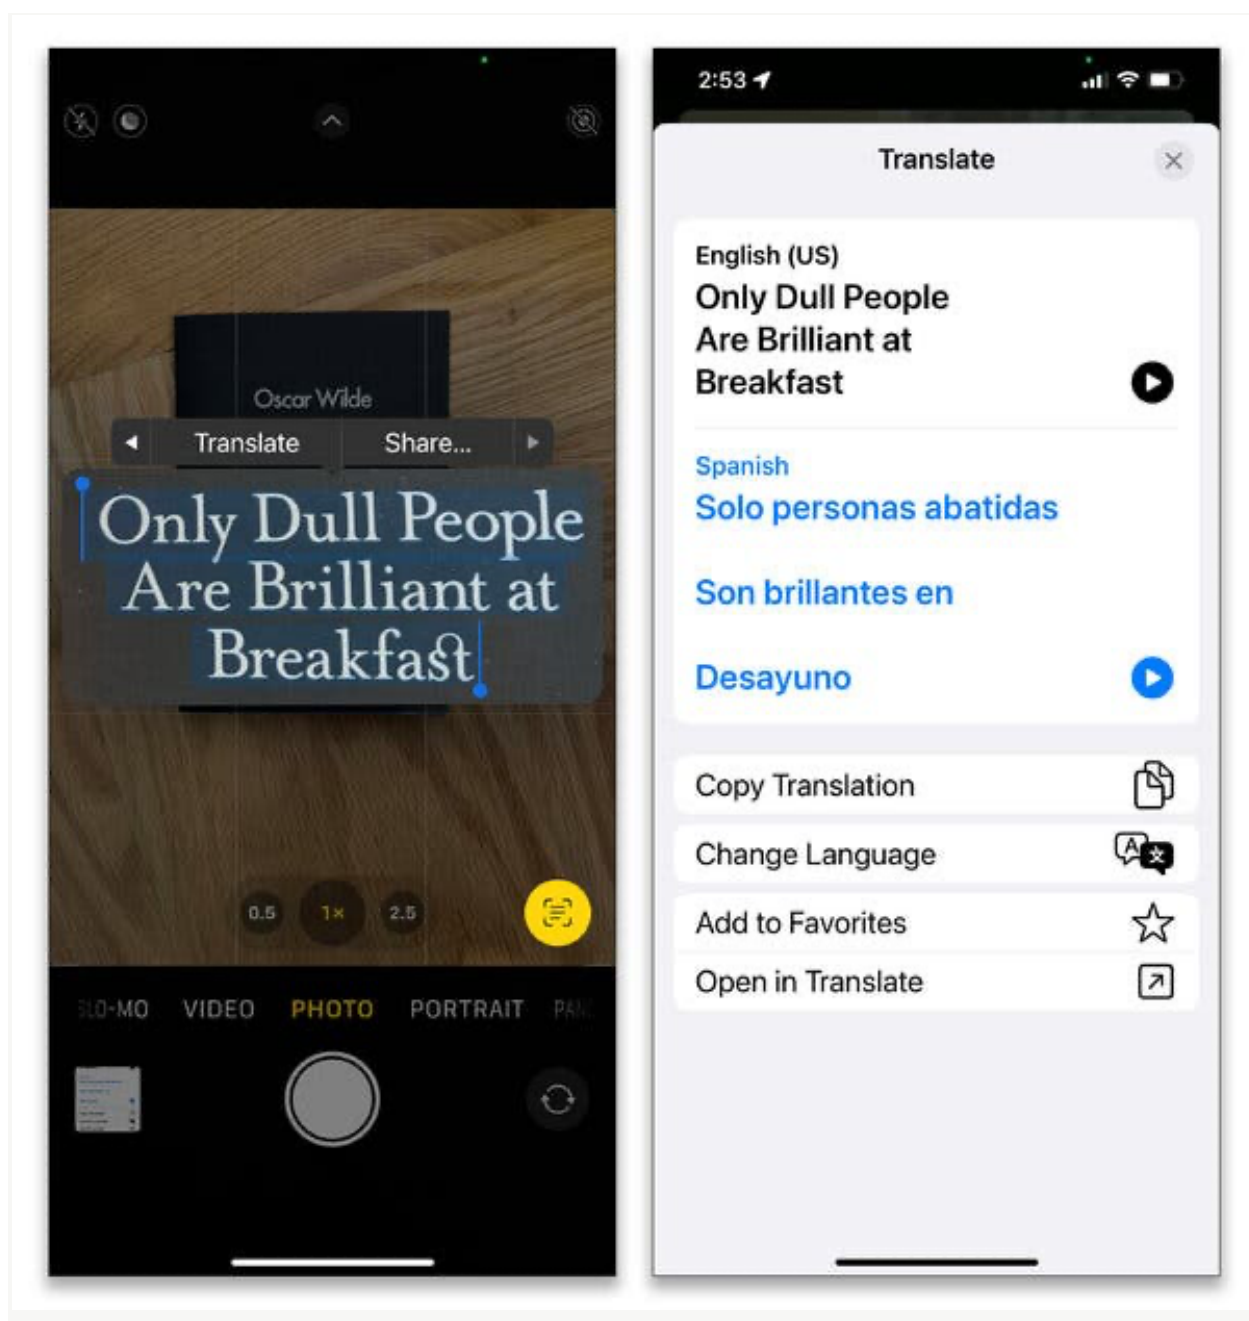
Oscar Wilde

Translate Share...

Only Dull People Are Brilliant at Breakfast

0.5 1× 2.5

SLO-MO VIDEO PHOTO PORTRAIT PAN

2:53

Translate

English (US)
Only Dull People Are Brilliant at Breakfast

Spanish
Solo personas abatidas

Son brillantes en

Desayuno

Copy Translation

Change Language

Add to Favorites

Open in Translate